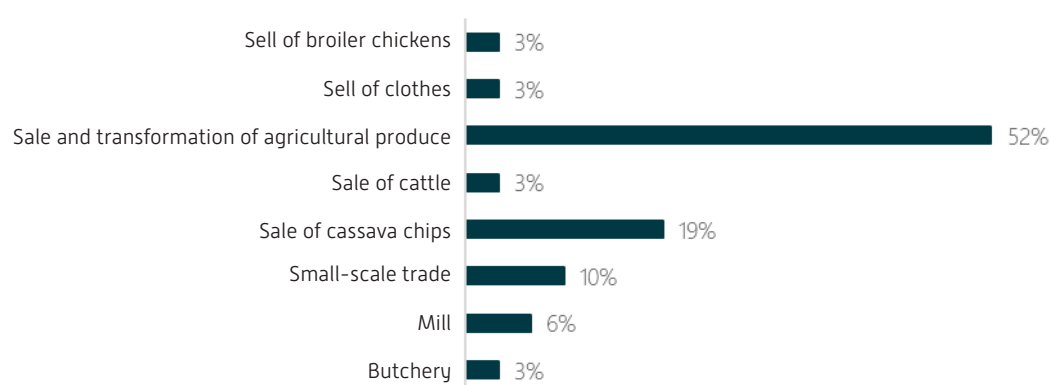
| Category | Percentage |
|---|---|
| Sell of broiler chickens | 3% |
| Sell of clothes | 3% |
| Sale and transformation of agricultural produce | 52% |
| Sale of cattle | 3% |
| Sale of cassava chips | 19% |
| Small-scale trade | 10% |
| Mill | 6% |
| Butchery | 3% |